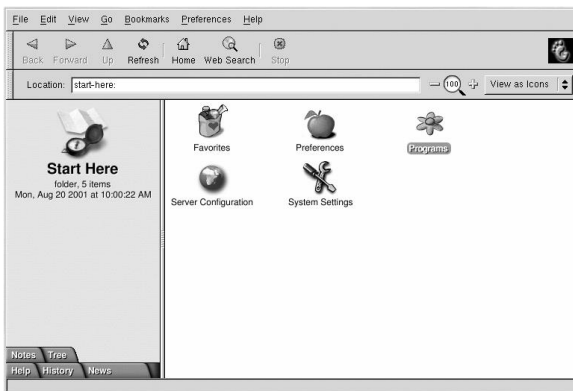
File Edit View Go Bookmarks Preferences Help

Back Forward Up Refresh Home Web Search Stop

Location: start-here:

100

View as Icons

Start Here
folder, 5 items
Mon, Aug 20 2001 at 10:00:22 AM

Favorites

Preferences

Programs

Server Configuration

System Settings

Notes Tree
Help History News